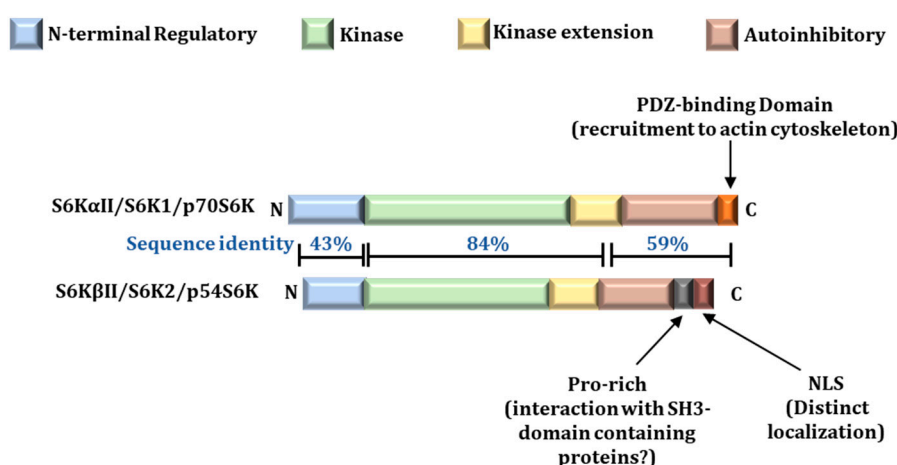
N-terminal Regulatory

Kinase

Kinase extension

Autoinhibitory

PDZ-binding Domain (recruitment to actin cytoskeleton)

S6KαII/S6K1/p70S6K N C

Sequence identity 43% 84% 59%

S6KβII/S6K2/p54S6K N C

Pro-rich (interaction with SH3-domain containing proteins?)

NLS (Distinct localization)